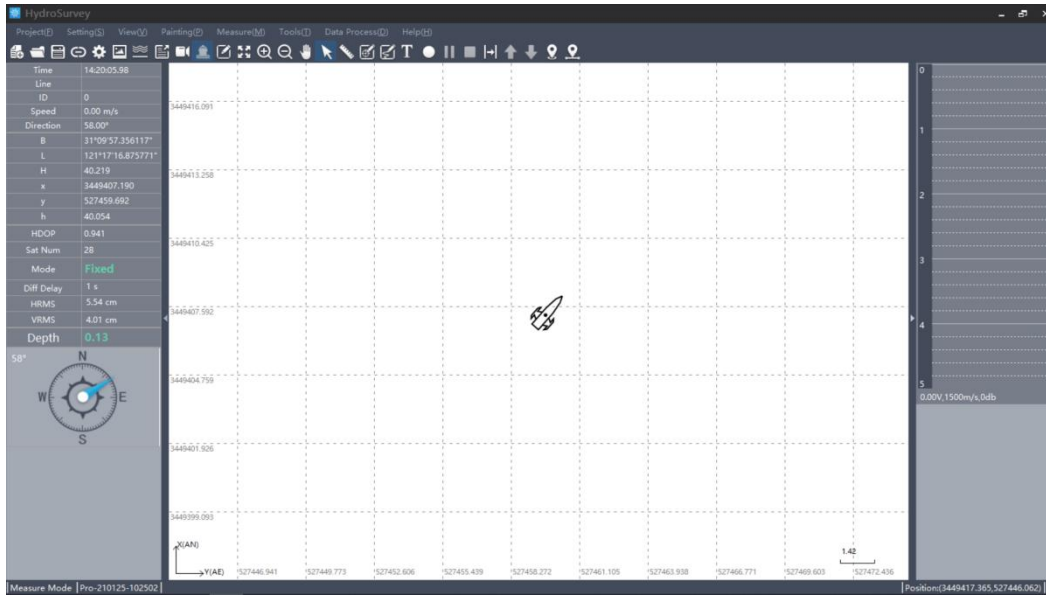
HydroSurvey

Project(F) Setting(S) View(V) Painting(P) Measure(M) Tools(T) Data Process(D) Help(H)

| Time | 14:20:05.98 |
|---|---|
| Line | |
| ID | 0 |
| Speed | 0.00 m/s |
| Direction | 58.00° |
| B | 31°09'57.356117" |
| L | 121°17'16.875771" |
| H | 40.219 |
| x | 3449407.190 |
| y | 527459.692 |
| h | 40.054 |
| HDOP | 0.941 |
| Sat Num | 28 |
| Mode | Fixed |
| Diff Delay | 1 s |
| HRMS | 5.54 cm |
| VRMS | 4.01 cm |
| Depth | 0.13 |

58°
N
W
E
S

3449416.091
3449413.258
3449410.425
3449407.592
3449404.759
3449401.926
3449399.093

X(AN)
Y(AE)

527446.941 527449.773 527452.606 527455.439 527458.272 527461.105 527463.938 527466.771 527469.603 527472.436

1.42

0
1
2
3
4
5
0.00V,1500m/s,0db

Measure Mode | Pro-210125-102502 | Position:(3449417.365,527446.062)